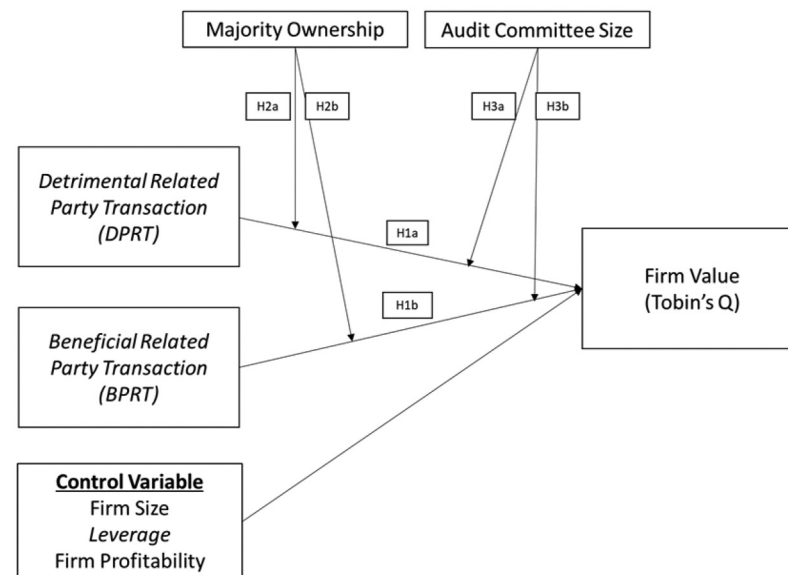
Majority Ownership

Audit Committee Size

H2a

H2b

H3a

H3b

Detrimental Related Party Transaction (DPRT)

H1a

Firm Value (Tobin's Q)

H1b

Beneficial Related Party Transaction (BPRT)

Control Variable
Firm Size
Leverage
Firm Profitability